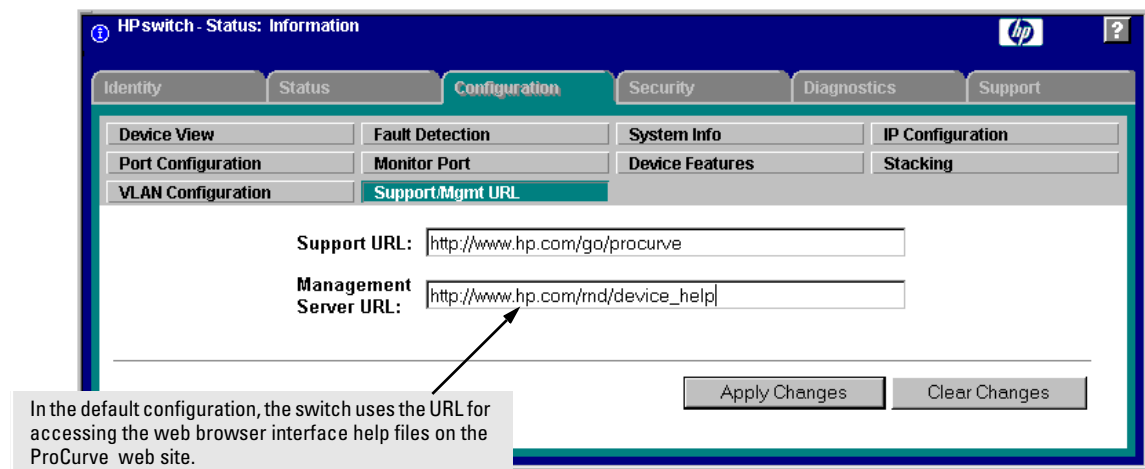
HP switch - Status: Information

hp

?

Identity

Status

Configuration

Security

Diagnostics

Support

Device View

Fault Detection

System Info

IP Configuration

Port Configuration

Monitor Port

Device Features

Stacking

VLAN Configuration

Support/Mgmt URL

Support URL: http://www.hp.com/go/procurve

Management Server URL: http://www.hp.com/rnd/device_help

Apply Changes

Clear Changes

In the default configuration, the switch uses the URL for accessing the web browser interface help files on the ProCurve web site.